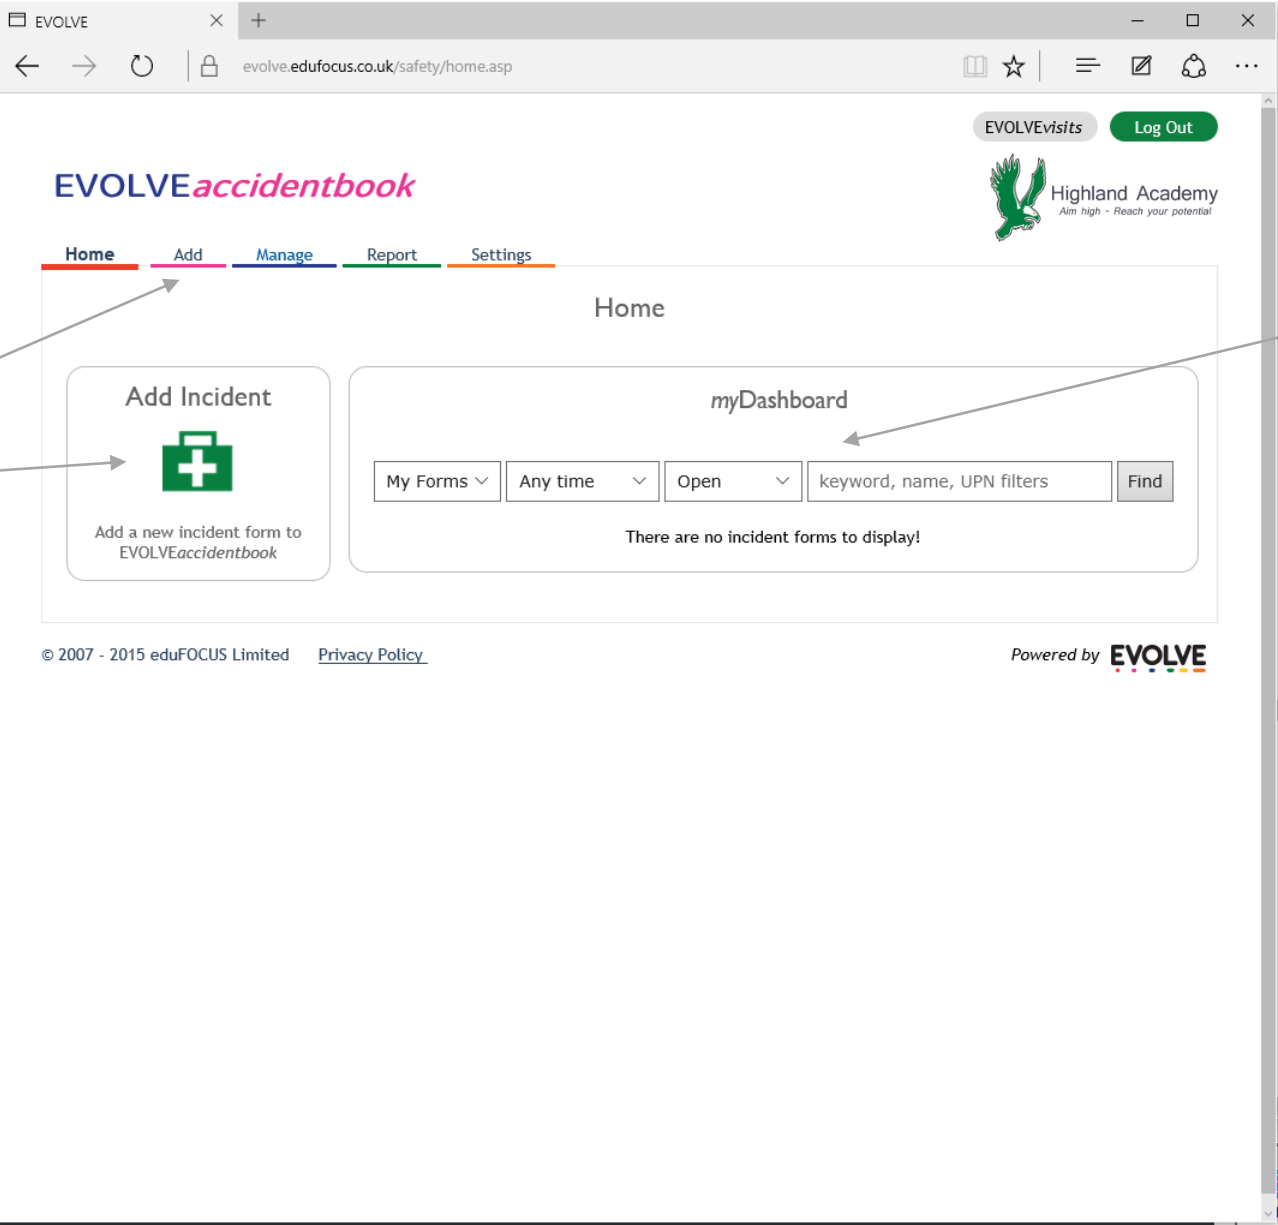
EVOLVE

evolve.edufocus.co.uk/safety/home.asp

EVOLVEvisits Log Out

EVOLVEaccidentbook

Highland Academy
Aim high - Reach your potential

Home Add Manage Report Settings

Home

Add Incident

Add a new incident form to EVOLVEaccidentbook

myDashboard

My Forms | Any time | Open | keyword, name, UPN filters | Find

There are no incident forms to display!

© 2007 - 2015 eduFOCUS Limited Privacy Policy

Powered by EVOLVE